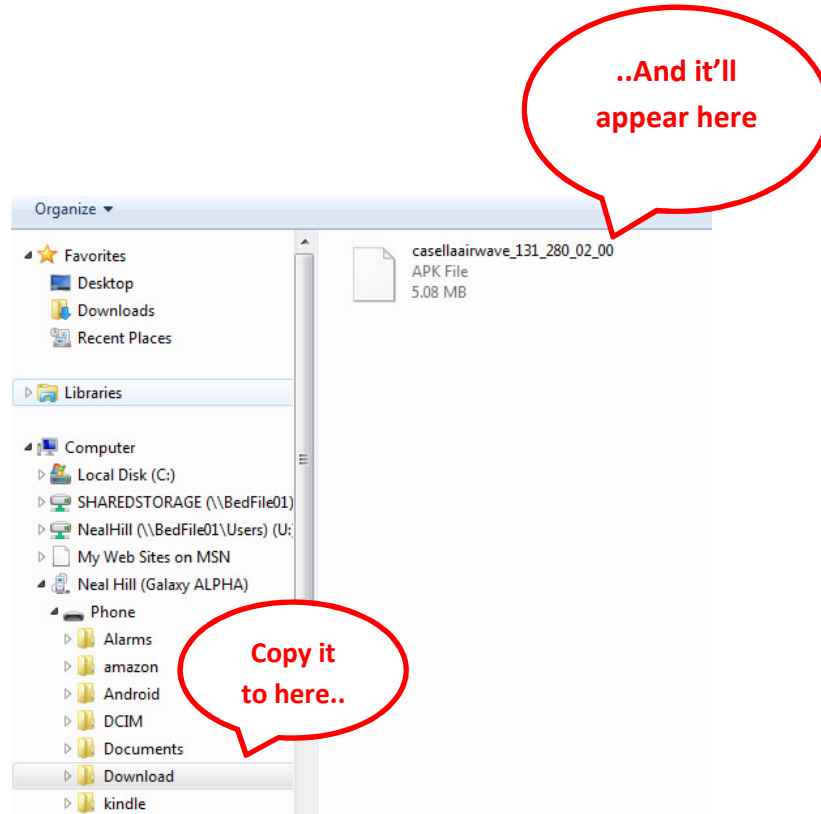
..And it'll appear here

Organize ▾

Favorites
Desktop
Downloads
Recent Places

Libraries

Computer
Local Disk (C:)
SHAREDSTORAGE (\\BedFile01)
NealHill (\\BedFile01\Users) (U:
My Web Sites on MSN
Neal Hill (Galaxy ALPHA)
Phone
Alarms
amazon
Android
DCIM
Documents
Download
kindle

casellaairwave_131_280_02_00
APK File
5.08 MB

Copy it to here..